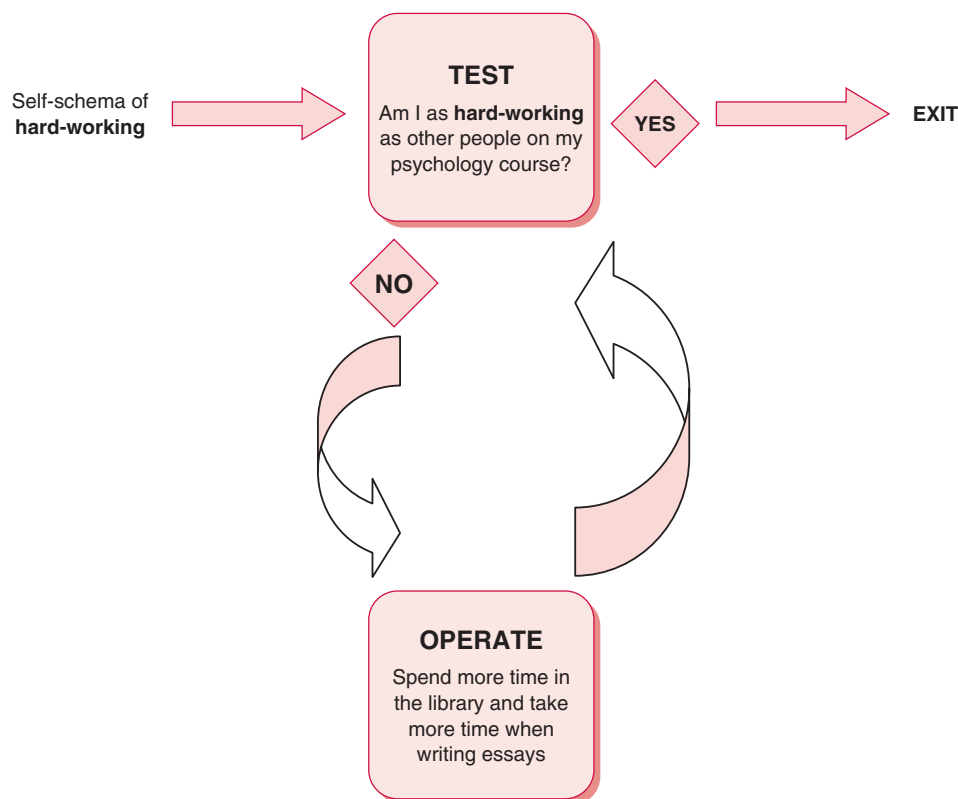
Self-schema of **hard-working**

**TEST**

Am I as **hard-working** as other people on my psychology course?

**YES**

**EXIT**

**NO**

**OPERATE**

Spend more time in the library and take more time when writing essays